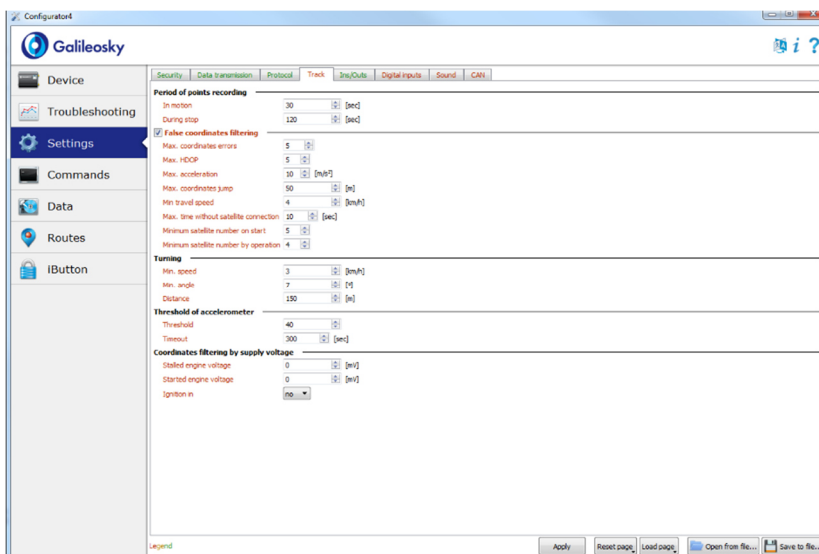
Configurator4

Galileosky

i ?

Device
Troubleshooting
Settings
Commands
Data
Routes
iButton

Security | Data transmission | Protocol | Track | Ins/Outs | Digital inputs | Sound | CAN

Period of points recording
In motion 30 [sec]
During stop 120 [sec]

False coordinates filtering
Max. coordinates errors 5
Max. HDOP 5
Max. acceleration 10 [m/s²]
Max. coordinates jump 50 [m]
Min travel speed 4 [km/h]
Max. time without satellite connection 10 [sec]
Minimum satellite number on start 5
Minimum satellite number by operation 4

Turning
Min. speed 3 [km/h]
Min. angle 7 [°]
Distance 150 [m]

Threshold of accelerometer
Threshold 40
Timeout 300 [sec]

Coordinates filtering by supply voltage
Stalled engine voltage 0 [mV]
Started engine voltage 0 [mV]
Ignition in no

Legend

Apply
Reset page
Load page
Open from file...
Save to file...